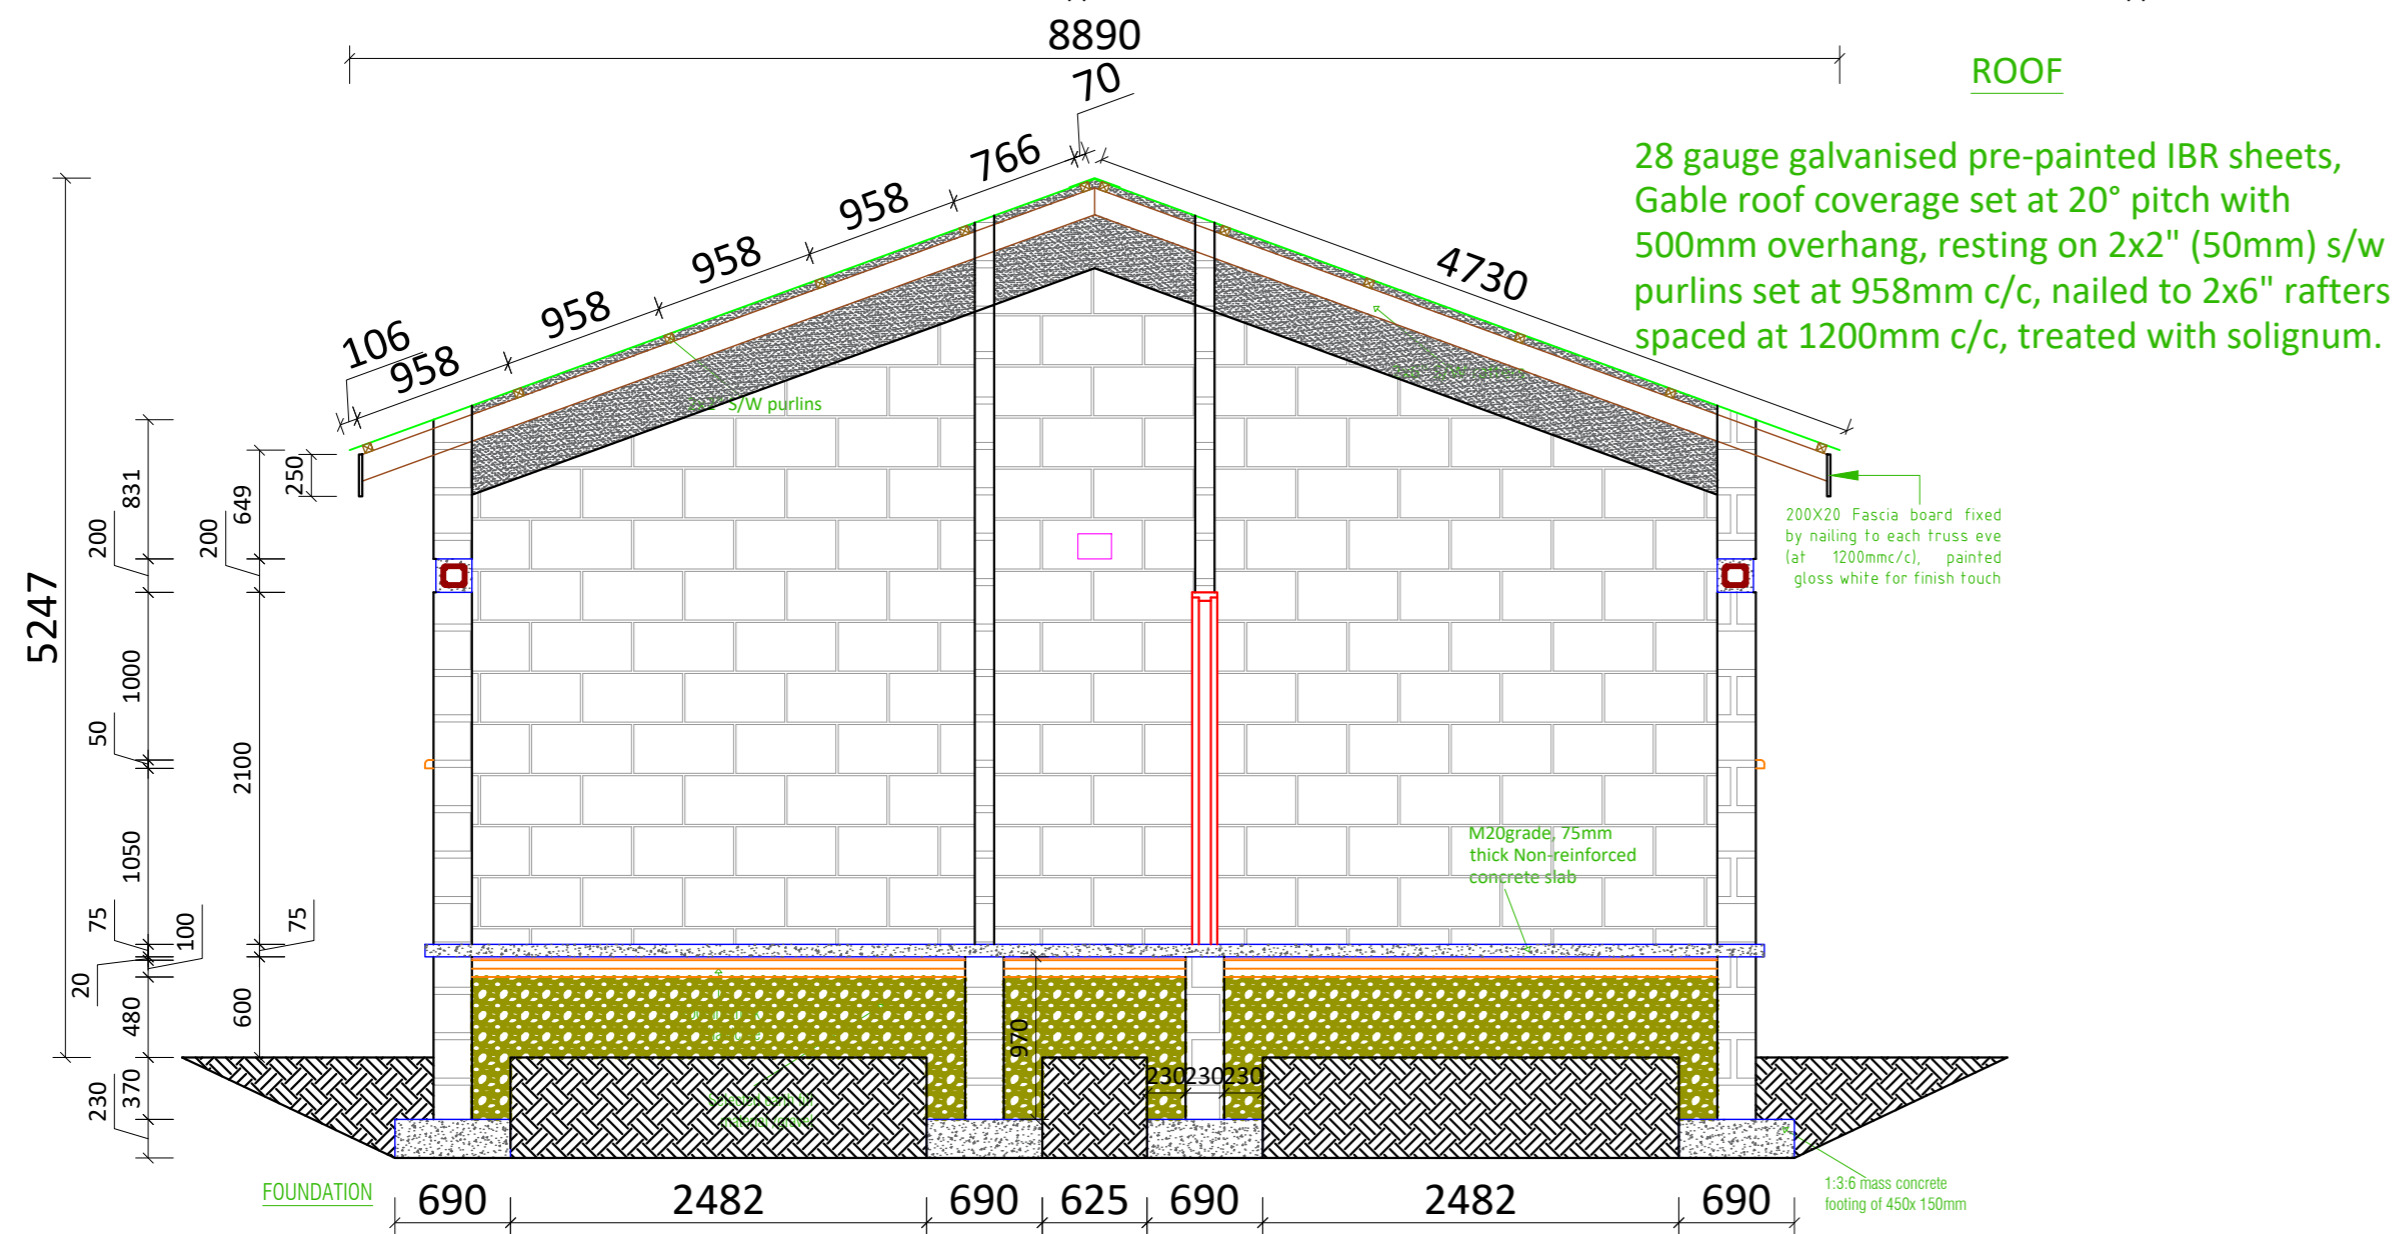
8890

70

ROOF

28 gauge galvanised pre-painted IBR sheets, Gable roof coverage set at 20° pitch with 500mm overhang, resting on 2x2" (50mm) s/w purlins set at 958mm c/c, nailed to 2x6" rafters spaced at 1200mm c/c, treated with solignum.

766
958
958
958
106
958
4730

2x2" S/W purlins

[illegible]

5247

200
831
200
649
250
1000
50
2100
1050
75
100
75
20
480
600
370
230
970

200X20 Fascia board fixed by nailing to each truss eve (at 1200mmc/c), painted gloss white for finish touch

M20grade, 75mm thick Non-reinforced concrete slab

230230230

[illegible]

FOUNDATION

690
2482
690
625
690
2482
690

1:3:6 mass concrete footing of 450x 150mm